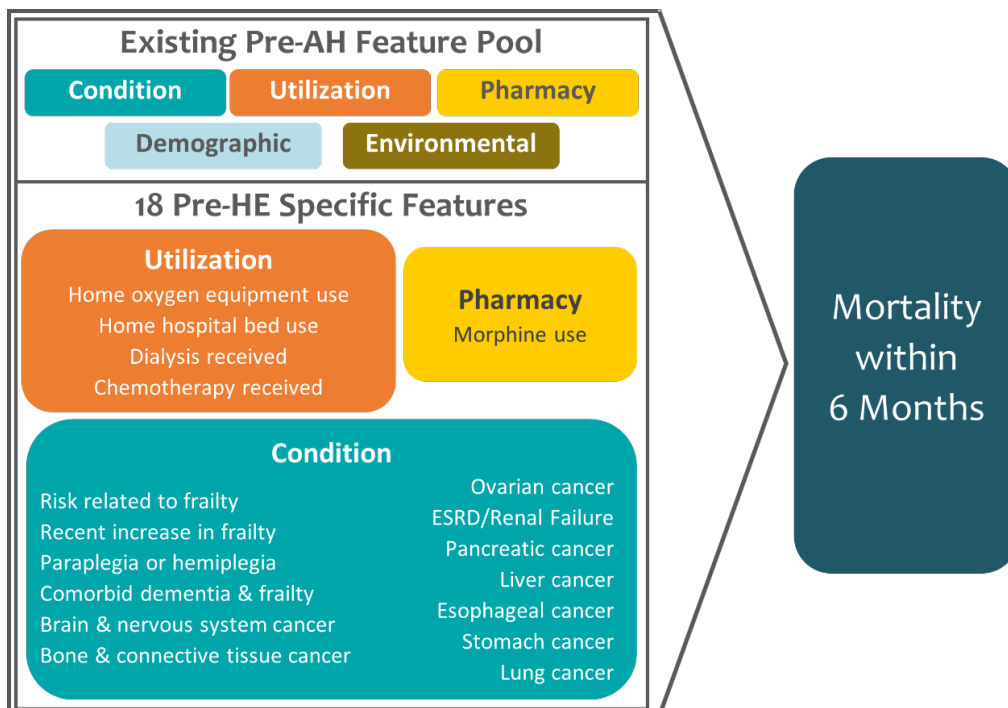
Existing Pre-AH Feature Pool

Condition

Utilization

Pharmacy

Demographic

Environmental

18 Pre-HE Specific Features

Utilization
Home oxygen equipment use
Home hospital bed use
Dialysis received
Chemotherapy received

Pharmacy
Morphine use

Condition
Risk related to frailty
Recent increase in frailty
Paraplegia or hemiplegia
Comorbid dementia & frailty
Brain & nervous system cancer
Bone & connective tissue cancer

Ovarian cancer
ESRD/Renal Failure
Pancreatic cancer
Liver cancer
Esophageal cancer
Stomach cancer
Lung cancer

Mortality within 6 Months